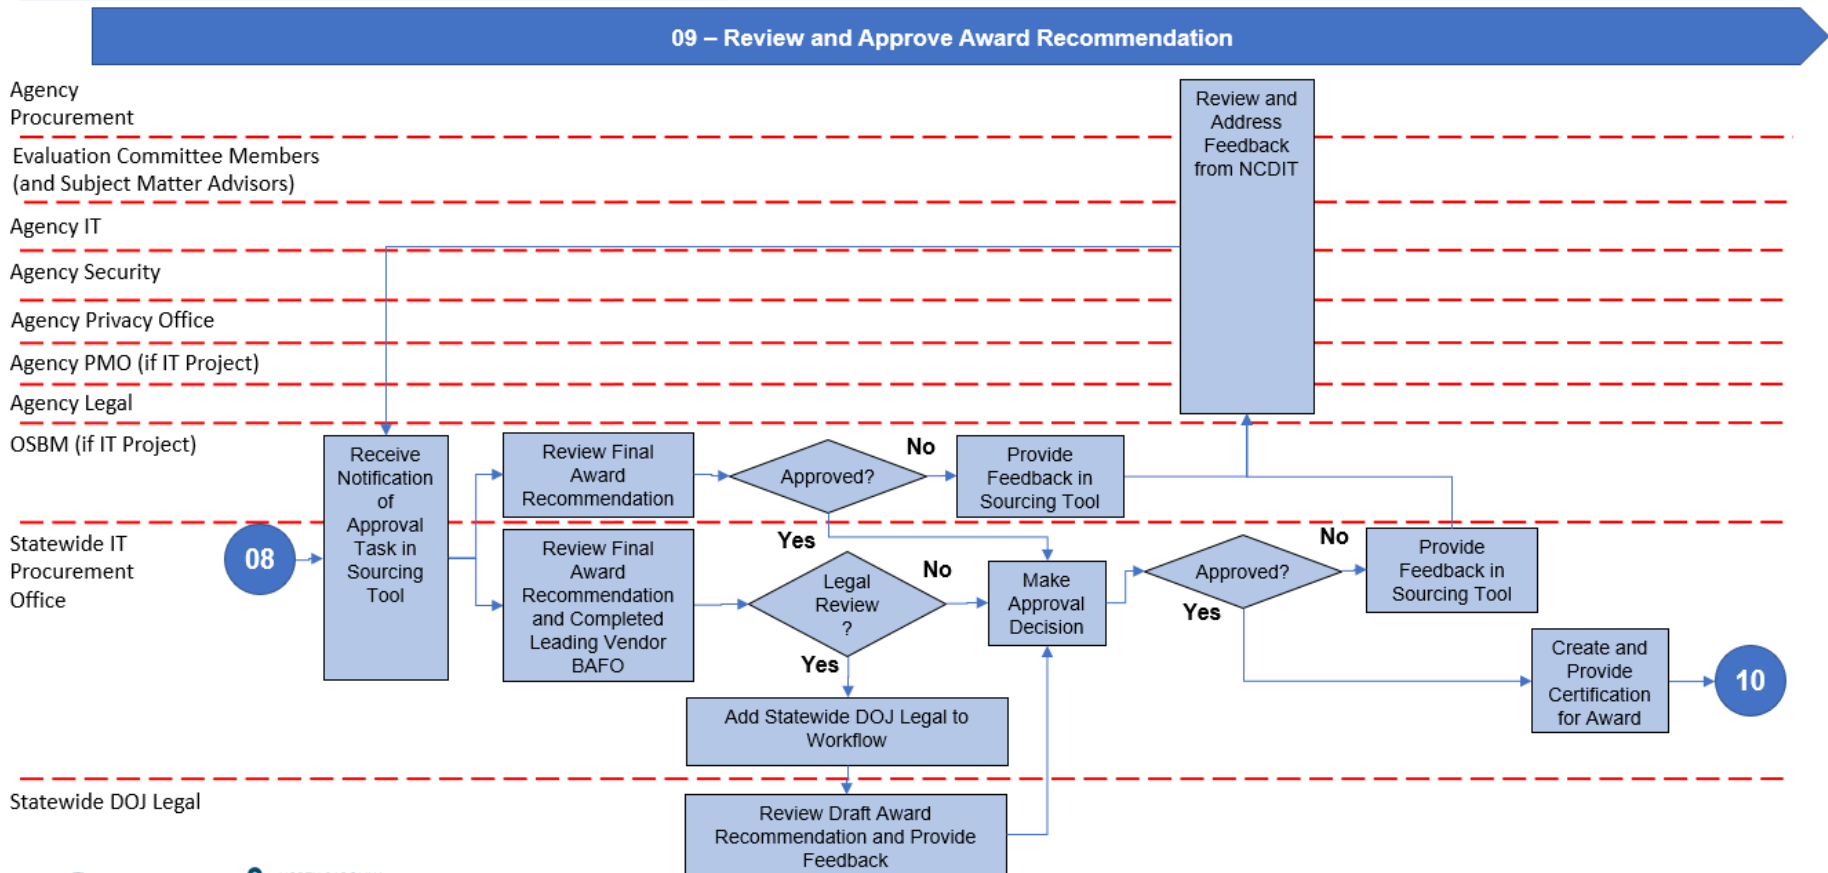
09 – Review and Approve Award Recommendation

Agency Procurement

Evaluation Committee Members (and Subject Matter Advisors)

Agency IT

Agency Security

Agency Privacy Office

Agency PMO (if IT Project)

Agency Legal

OSBM (if IT Project)

Statewide IT Procurement Office

Statewide DOJ Legal

Review and Address Feedback from NCDIT

08

Receive Notification of Approval Task in Sourcing Tool

Review Final Award Recommendation

Approved?

No

Provide Feedback in Sourcing Tool

Yes

Review Final Award Recommendation and Completed Leading Vendor BAFO

Legal Review ?

No

Make Approval Decision

Approved?

No

Provide Feedback in Sourcing Tool

Yes

Yes

Create and Provide Certification for Award

10

Add Statewide DOJ Legal to Workflow

Review Draft Award Recommendation and Provide Feedback